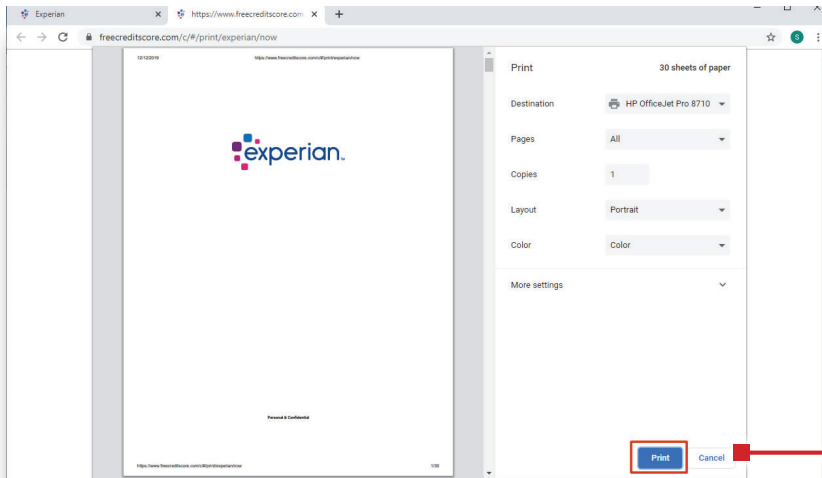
Experian
https://www.freecreditscore.com
freecreditscore.com/c/#/print/experian/now

12/12/2019
https://www.freecreditscore.com/c/#/print/experian/now

experian.

Personal & Confidential

https://www.freecreditscore.com/c/#/print/experian/now
1/30

Print
30 sheets of paper

Destination
HP OfficeJet Pro 8710

Pages
All

Copies
1

Layout
Portrait

Color
Color

More settings

Print
Cancel